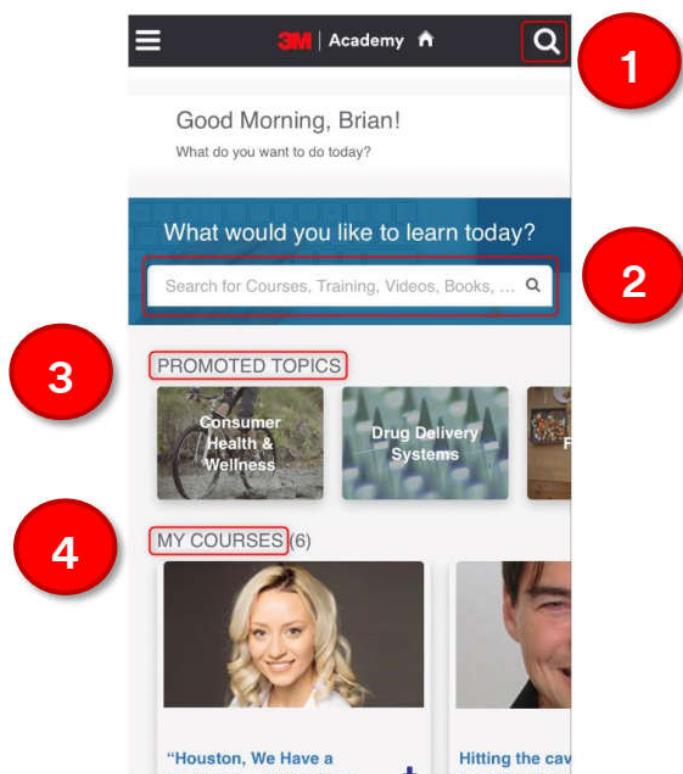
3M | Academy

1

Good Morning, Brian!

What do you want to do today?

What would you like to learn today?

Search for Courses, Training, Videos, Books, ...

2

3

PROMOTED TOPICS

Consumer Health & Wellness

Drug Delivery Systems

F

4

MY COURSES (6)

"Houston, We Have a

Hitting the cav